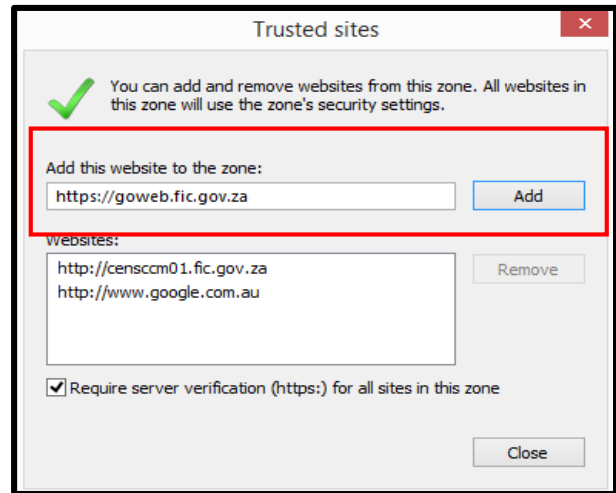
Trusted sites

You can add and remove websites from this zone. All websites in this zone will use the zone's security settings.

Add this website to the zone:

https://goweb.fic.gov.za

Add

Websites:

http://censccm01.fic.gov.za
http://www.google.com.au

Remove

Require server verification (https:) for all sites in this zone

Close